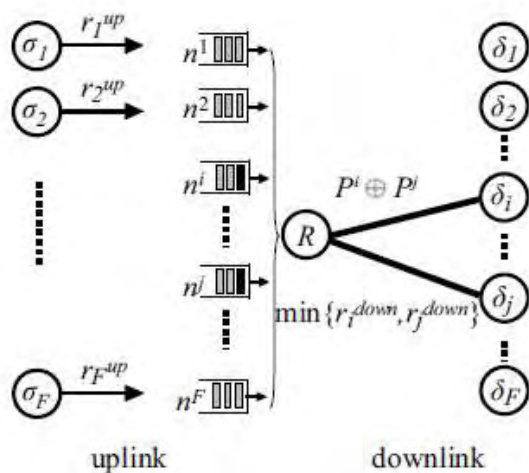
$\sigma_1$ $r_1^{up}$ $n^1$
$\sigma_2$ $r_2^{up}$ $n^2$
$n^i$
$n^j$
$\sigma_F$ $r_F^{up}$ $n^F$
$R$
$P^i \oplus P^j$
$\min\{r_i^{down}, r_j^{down}\}$
$\delta_1$
$\delta_2$
$\delta_i$
$\delta_j$
$\delta_F$
uplink
downlink